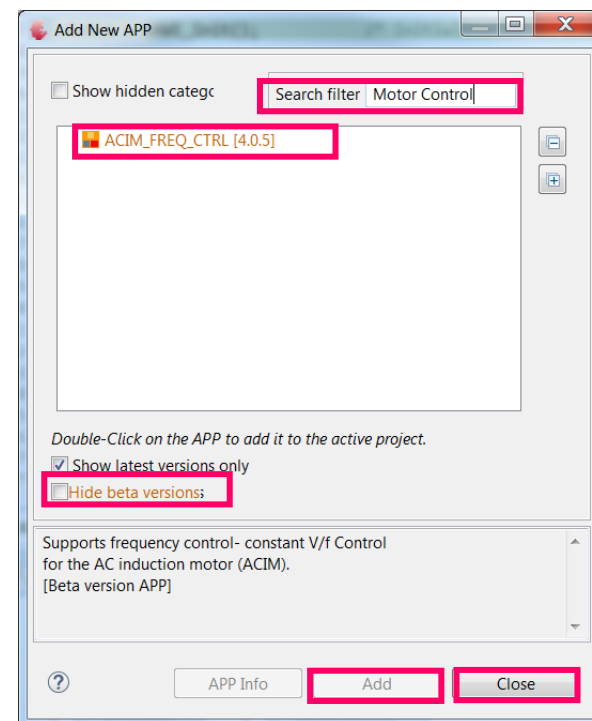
Add New APP

Show hidden catego

Search filter Motor Control

ACIM_FREQ_CTRL [4.0.5]

Double-Click on the APP to add it to the active project.

Show latest versions only

Hide beta versions

Supports frequency control- constant V/f Control for the AC induction motor (ACIM). [Beta version APP]

?

APP Info

Add

Close